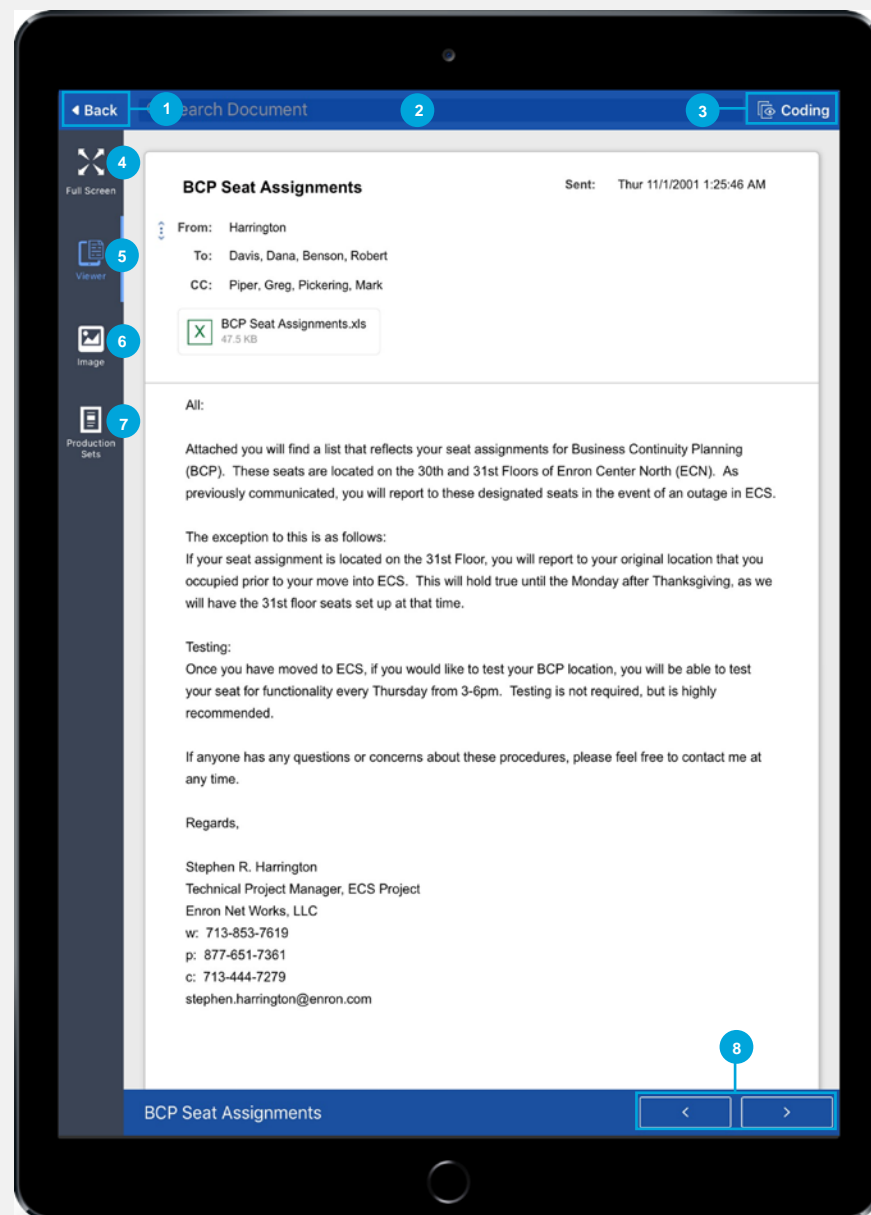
Back 1 earch Document 2 3 Coding

4 Full Screen

5 Viewer

6 Image

7 Production Sets

BCP Seat Assignments

Sent: Thur 11/1/2001 1:25:46 AM

From: Harrington

To: Davis, Dana, Benson, Robert

CC: Piper, Greg, Pickering, Mark

BCP Seat Assignments.xls
47.5 KB

All:

Attached you will find a list that reflects your seat assignments for Business Continuity Planning (BCP). These seats are located on the 30th and 31st Floors of Enron Center North (ECN). As previously communicated, you will report to these designated seats in the event of an outage in ECS.

The exception to this is as follows:
If your seat assignment is located on the 31st Floor, you will report to your original location that you occupied prior to your move into ECS. This will hold true until the Monday after Thanksgiving, as we will have the 31st floor seats set up at that time.

Testing:
Once you have moved to ECS, if you would like to test your BCP location, you will be able to test your seat for functionality every Thursday from 3-6pm. Testing is not required, but is highly recommended.

If anyone has any questions or concerns about these procedures, please feel free to contact me at any time.

Regards,

Stephen R. Harrington
Technical Project Manager, ECS Project
Enron Net Works, LLC
w: 713-853-7619
p: 877-651-7361
c: 713-444-7279
stephen.harrington@enron.com

8

BCP Seat Assignments